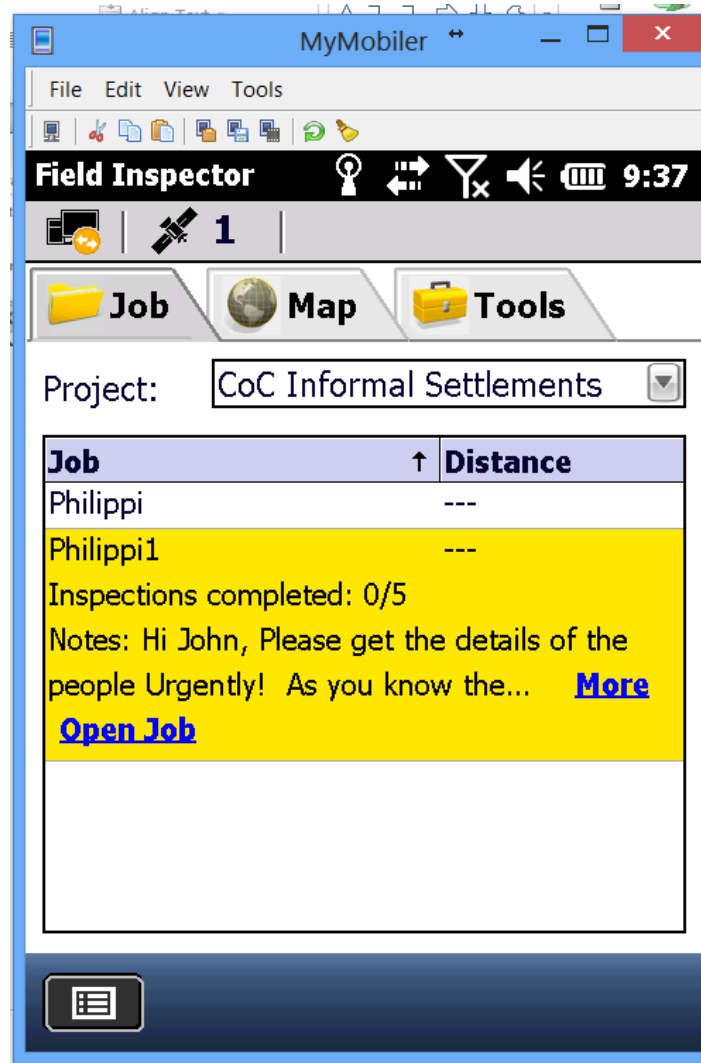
MyMobiler

File Edit View Tools

Field Inspector 9:37

1

Job Map Tools

Project: CoC Informal Settlements

| Job ↑ | Distance |
|---|---|
| Philippi | --- |
| Philippi1 | --- |

Inspections completed: 0/5
Notes: Hi John, Please get the details of the people Urgently! As you know the... More
Open Job